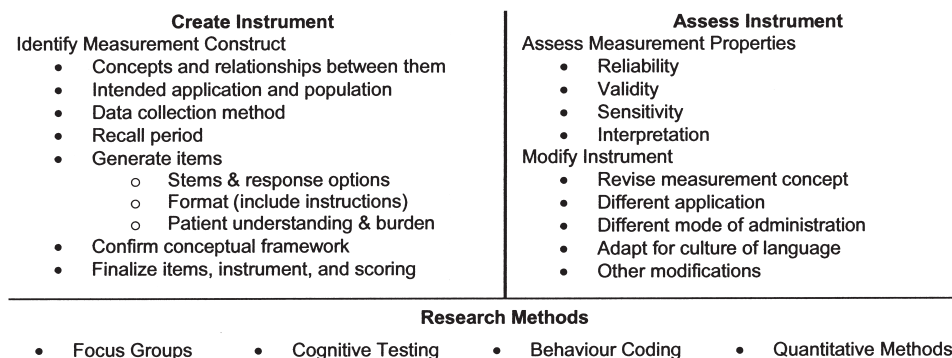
**Create Instrument**

Identify Measurement Construct

- Concepts and relationships between them
- Intended application and population
- Data collection method
- Recall period
- Generate items
  - o Stems & response options
  - o Format (include instructions)
  - o Patient understanding & burden
- Confirm conceptual framework
- Finalize items, instrument, and scoring

**Assess Instrument**

Assess Measurement Properties

- Reliability
- Validity
- Sensitivity
- Interpretation

Modify Instrument

- Revise measurement concept
- Different application
- Different mode of administration
- Adapt for culture of language
- Other modifications

**Research Methods**

- Focus Groups
- Cognitive Testing
- Behaviour Coding
- Quantitative Methods